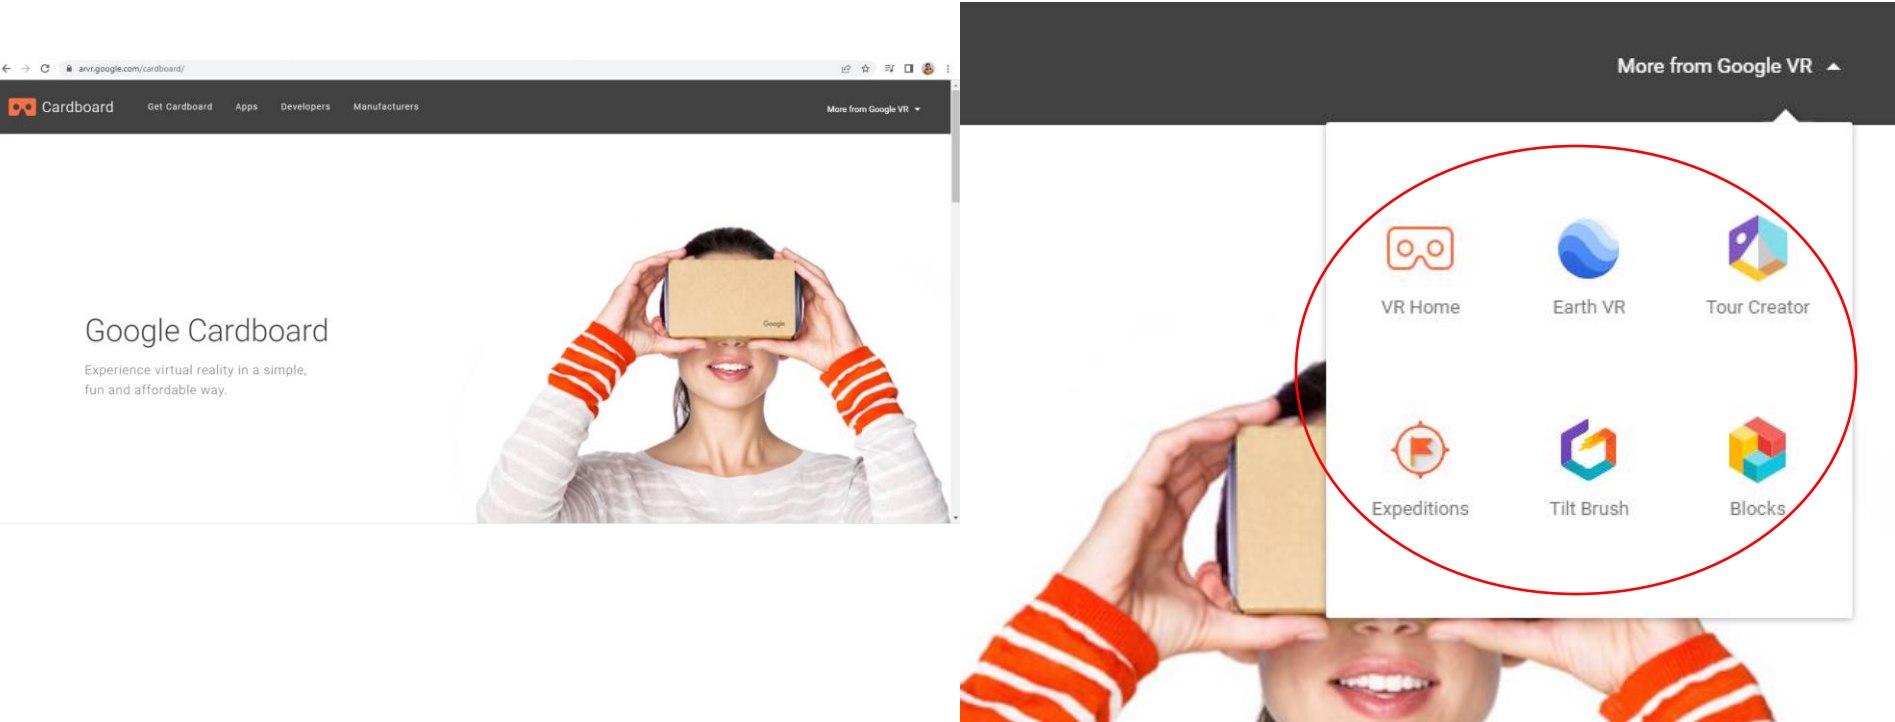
arvr.google.com/cardboard/

Cardboard Get Cardboard Apps Developers Manufacturers More from Google VR

Google Cardboard

Experience virtual reality in a simple, fun and affordable way.

Google

More from Google VR

VR Home
Earth VR
Tour Creator
Expeditions
Tilt Brush
Blocks